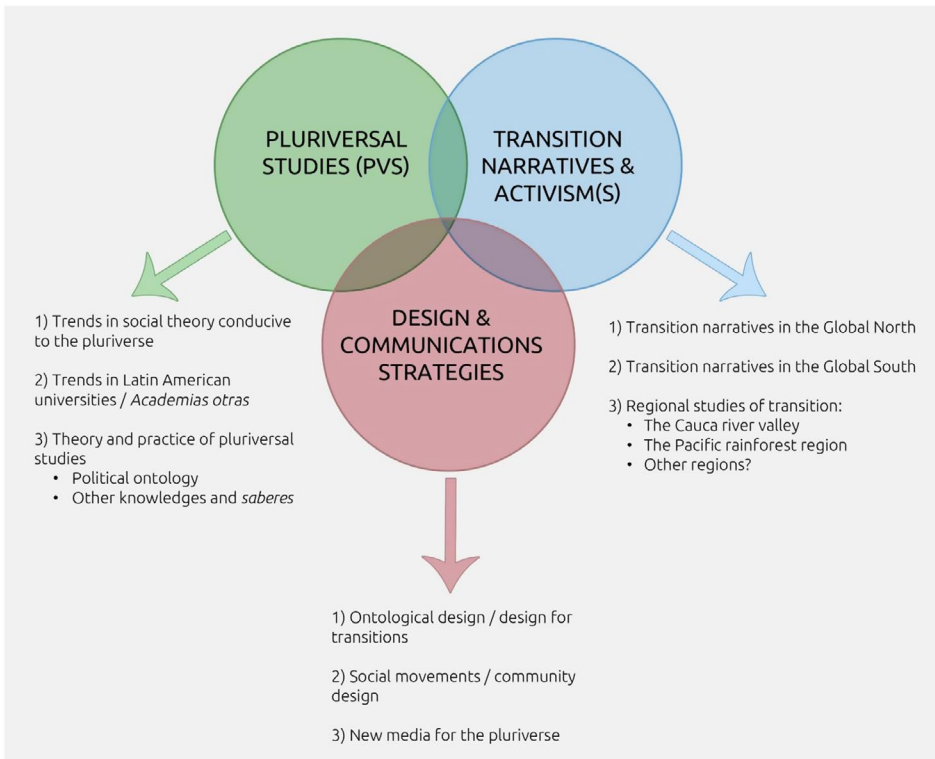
PLURIVERSAL STUDIES (PVS)

TRANSITION NARRATIVES & ACTIVISM(S)

DESIGN & COMMUNICATIONS STRATEGIES

1) Trends in social theory conducive to the pluriverse

2) Trends in Latin American universities / Academias otras

3) Theory and practice of pluriversal studies
- Political ontology
- Other knowledges and saberes

1) Transition narratives in the Global North

2) Transition narratives in the Global South

3) Regional studies of transition:
- The Cauca river valley
- The Pacific rainforest region
- Other regions?

1) Ontological design / design for transitions

2) Social movements / community design

3) New media for the pluriverse